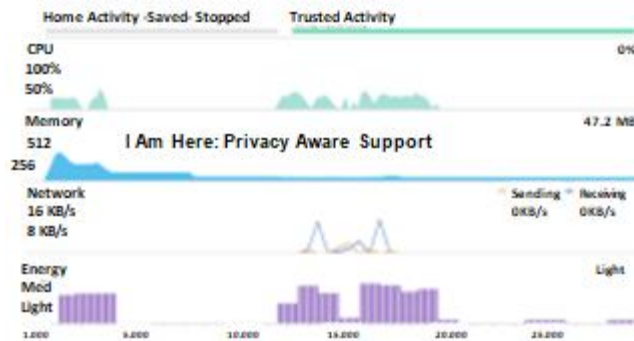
Home Activity -Saved- Stopped

Trusted Activity

CPU

100%

50%

0%

Memory

512

256

I Am Here: Privacy Aware Support

47.2 MB

Network

16 KB/s

8 KB/s

Sending 0KB/s

Receiving 0KB/s

Energy

Med

Light

Light

1.000 5.000 10.000 15.000 20.000 25.000